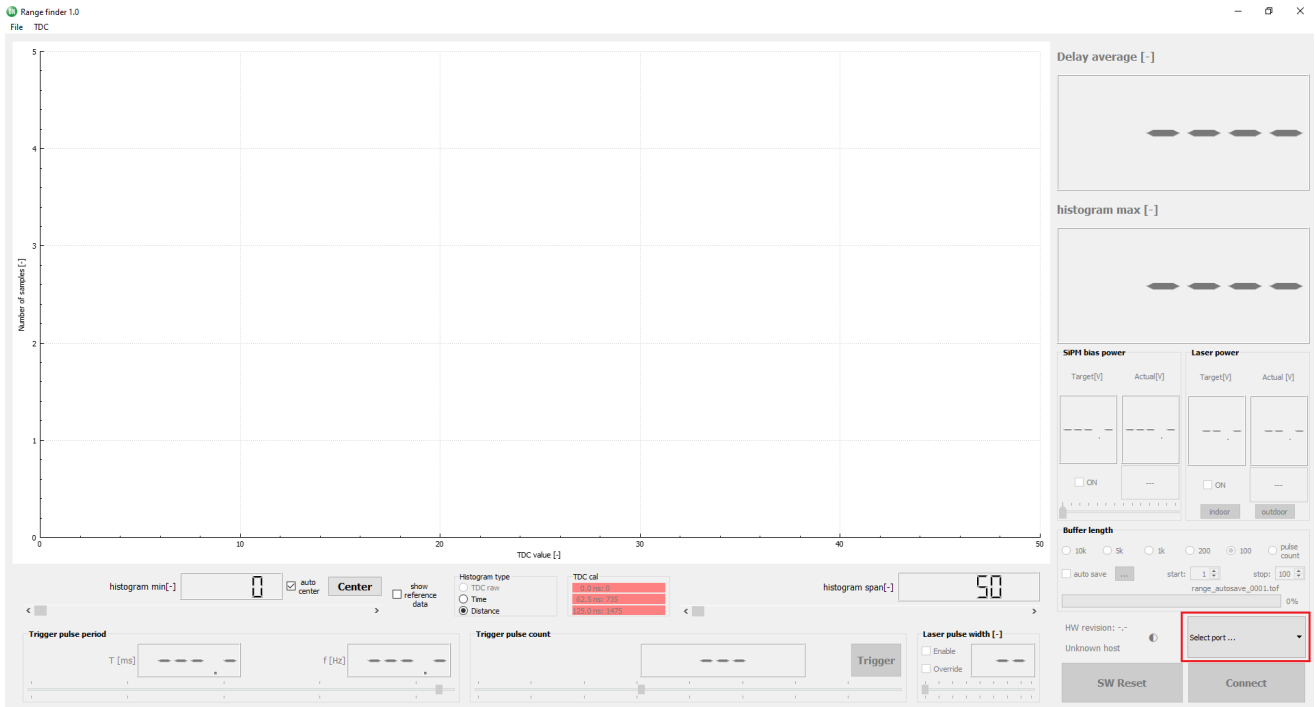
Range finder 1.0

File TDC

5
4
3
2
1
0
Number of samples [-]
0 10 20 30 40 50
TDC value [-]

Delay average [-]

histogram max [-]

SiPM bias power
Target[V] Actual[V]
ON
---

Laser power
Target[V] Actual [V]
ON
---
indoor outdoor

Buffer length
10k 5k 1k 200 100 pulse count
auto save ... start: 1 stop: 100
range_autosave_0001.tof
0%

histogram min[-] 0 auto center Center show reference data

Histogram type
TDC raw
Time
Distance

TDC cal
0.0 ns: 0
62.5 ns: 735
125.0 ns: 1475

histogram span[-] 50

Trigger pulse period
T [ms]
f [Hz]

Trigger pulse count
Trigger

Laser pulse width [-]
Enable
Override

HW revision: -.-
Unknown host

Select port ...

SW Reset Connect